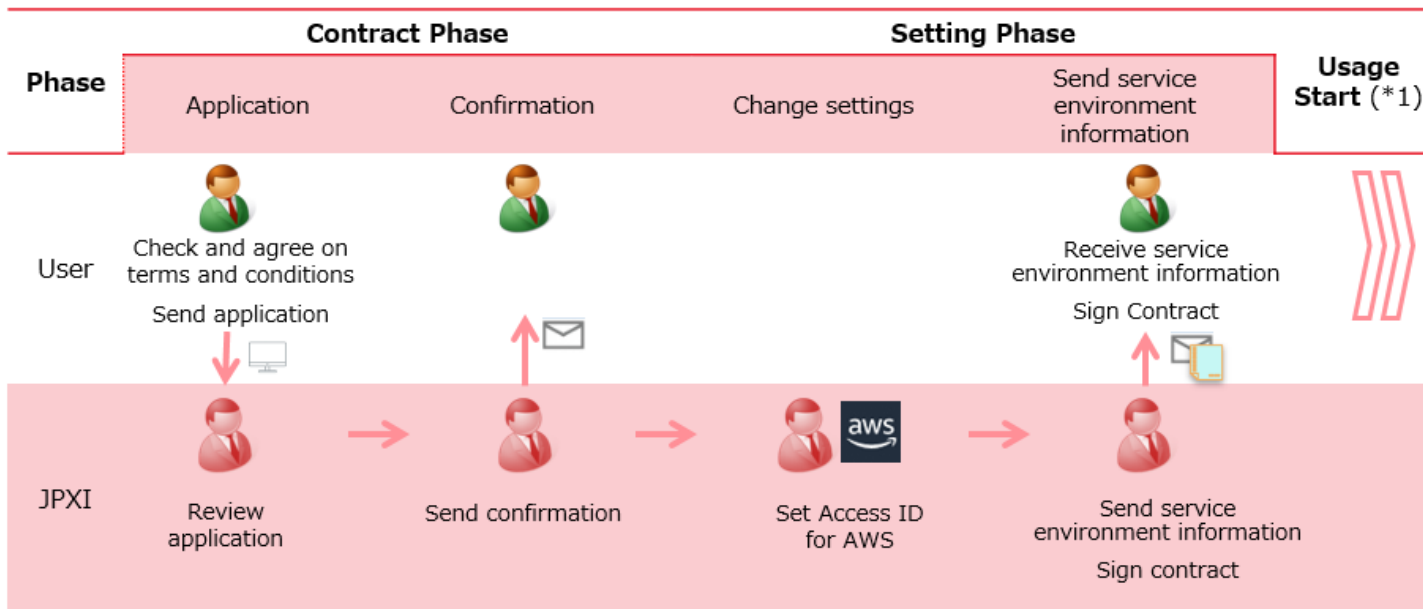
Contract Phase

Setting Phase

Phase

Application

Confirmation

Change settings

Send service environment information

Usage Start (*1)

User

Check and agree on terms and conditions

Send application

Receive service environment information

Sign Contract

JPXI

Review application

Send confirmation

aws

Set Access ID for AWS

Send service environment information

Sign contract